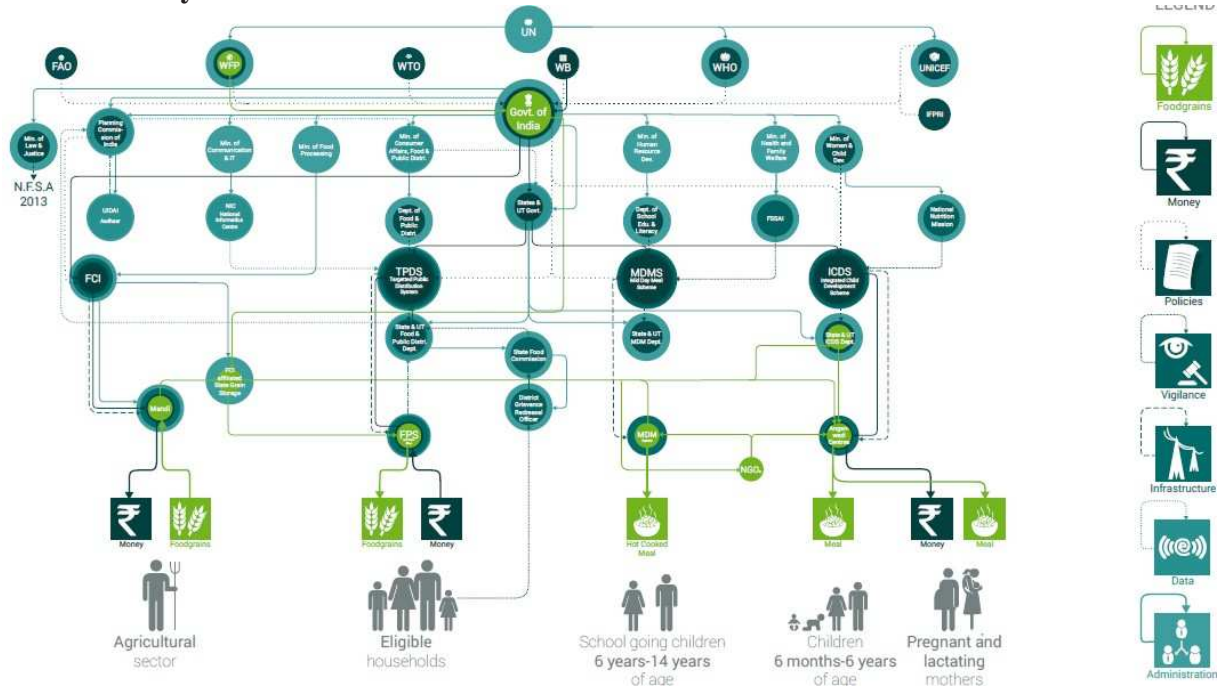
LEGEND

UN

FAO

WFP

WTO

WB

WHO

UNICEF

IFPRI

Govt. of India

Min. of Law & Justice

N.F.S.A 2013

Planning Commission of India

Min. of Communication & IT

Min. of Food Processing

Min. of Consumer Affairs, Food & Public Distri.

Min. of Human Resource Dev.

Min. of Health and Family Welfare

Min. of Women & Child Dev.

UIDAI Aadhar

NIC National Informatics Centre

Dept. of Food & Public Distri.

States & UT Govt.

Dept. of School Edu. & Literacy

FSSAI

National Nutrition Mission

FCI

TPDS Targeted Public Distribution System

MDMS Mid Day Meal Scheme

ICDS Integrated Child Development Scheme

State & UT Food & Public Distri. Dept.

State & UT MDM Dept.

State & UT ICDS Dept.

State Food Commission

District Grievance Redressal Officer

FCI affiliated State Grain Storage

Mandi

FPS

MDM

NGO

Anganwadi Centre

Money

Foodgrains

Foodgrains

Money

Hot Cooked Meal

Meal

Money

Meal

Agricultural sector

Eligible households

School going children 6 years-14 years of age

Children 6 months-6 years of age

Pregnant and lactating mothers

Foodgrains

Money

Policies

Vigilance

Infrastructure

Data

Administration